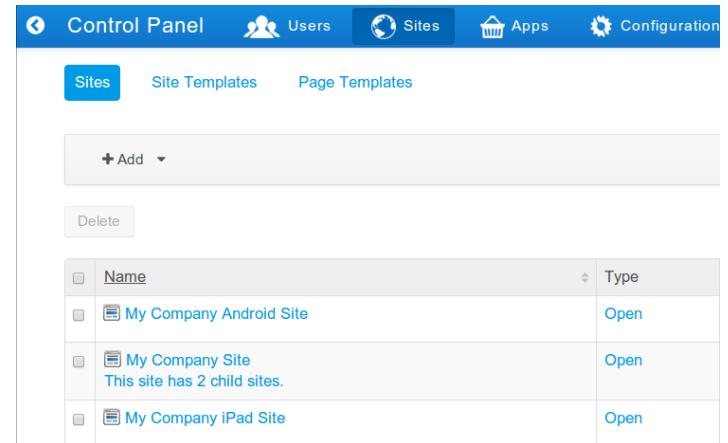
Control Panel Users Sites Apps Configuration

Sites Site Templates Page Templates

+ Add

Delete

| | Name | Type |
|---|---|---|
| | My Company Android Site | Open |
| | My Company Site This site has 2 child sites. | Open |
| | My Company iPad Site | Open |